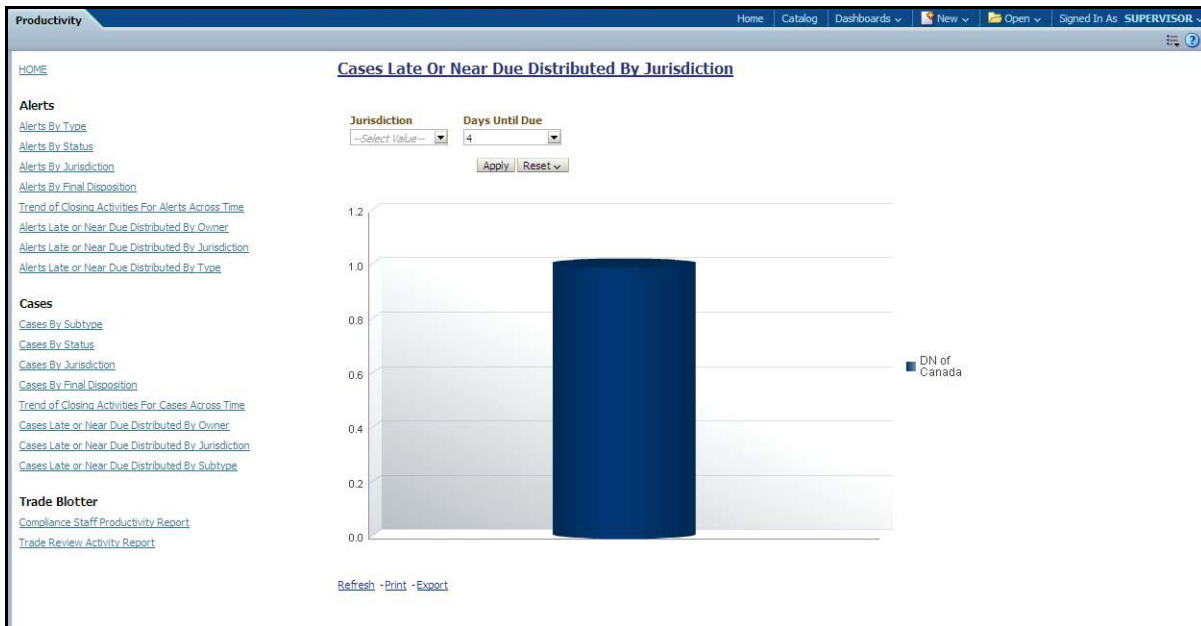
Productivity

Home | Catalog | Dashboards | New | Open | Signed In As SUPERVISOR

HOME

Alerts
Alerts By Type
Alerts By Status
Alerts By Jurisdiction
Alerts By Final Disposition
Trend of Closing Activities For Alerts Across Time
Alerts Late or Near Due Distributed By Owner
Alerts Late or Near Due Distributed By Jurisdiction
Alerts Late or Near Due Distributed By Type

Cases
Cases By Subtype
Cases By Status
Cases By Jurisdiction
Cases By Final Disposition
Trend of Closing Activities For Cases Across Time
Cases Late or Near Due Distributed By Owner
Cases Late or Near Due Distributed By Jurisdiction
Cases Late or Near Due Distributed By Subtype

Trade Blotter
Compliance Staff Productivity Report
Trade Review Activity Report

Cases Late Or Near Due Distributed By Jurisdiction

Jurisdiction
--Select Value--

Days Until Due
4

Apply Reset

1.2
1.0
0.8
0.6
0.4
0.2
0.0

DN of Canada

Refresh - Print - Export